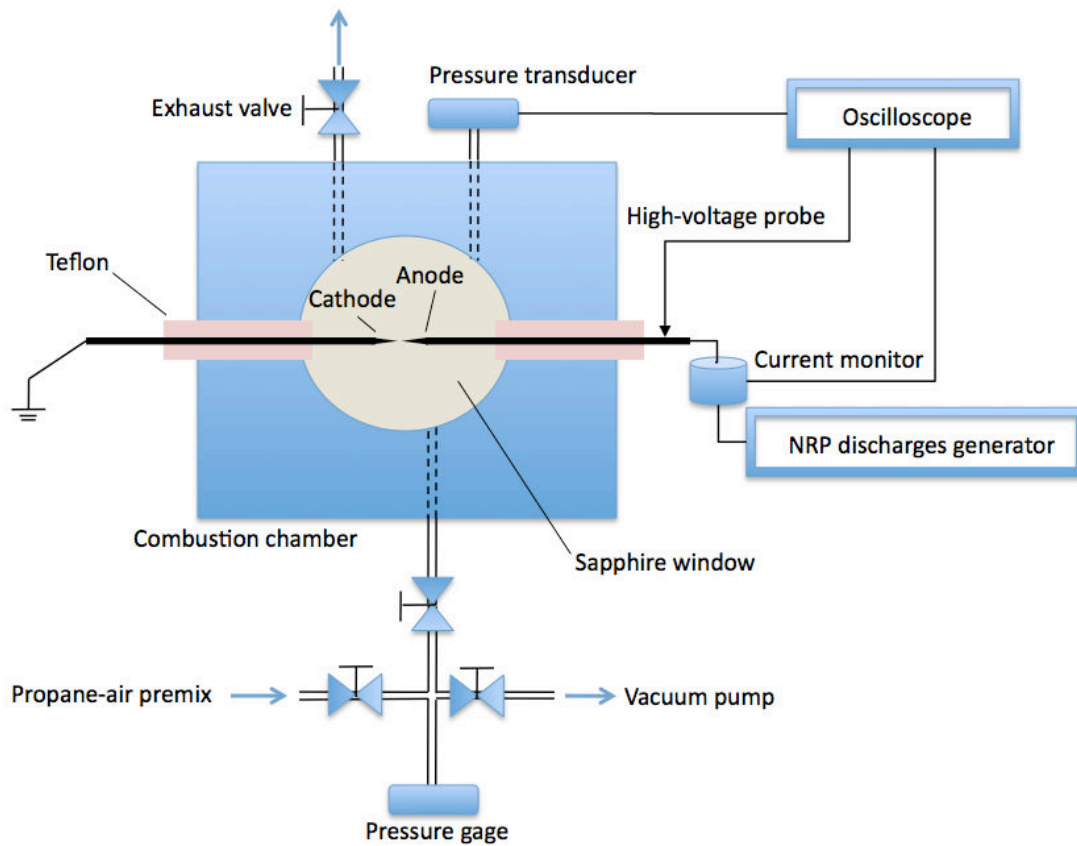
Exhaust valve
Pressure transducer
Oscilloscope
High-voltage probe
Teflon
Anode
Cathode
Current monitor
NRP discharges generator
Combustion chamber
Sapphire window
Propane-air premix
Vacuum pump
Pressure gage